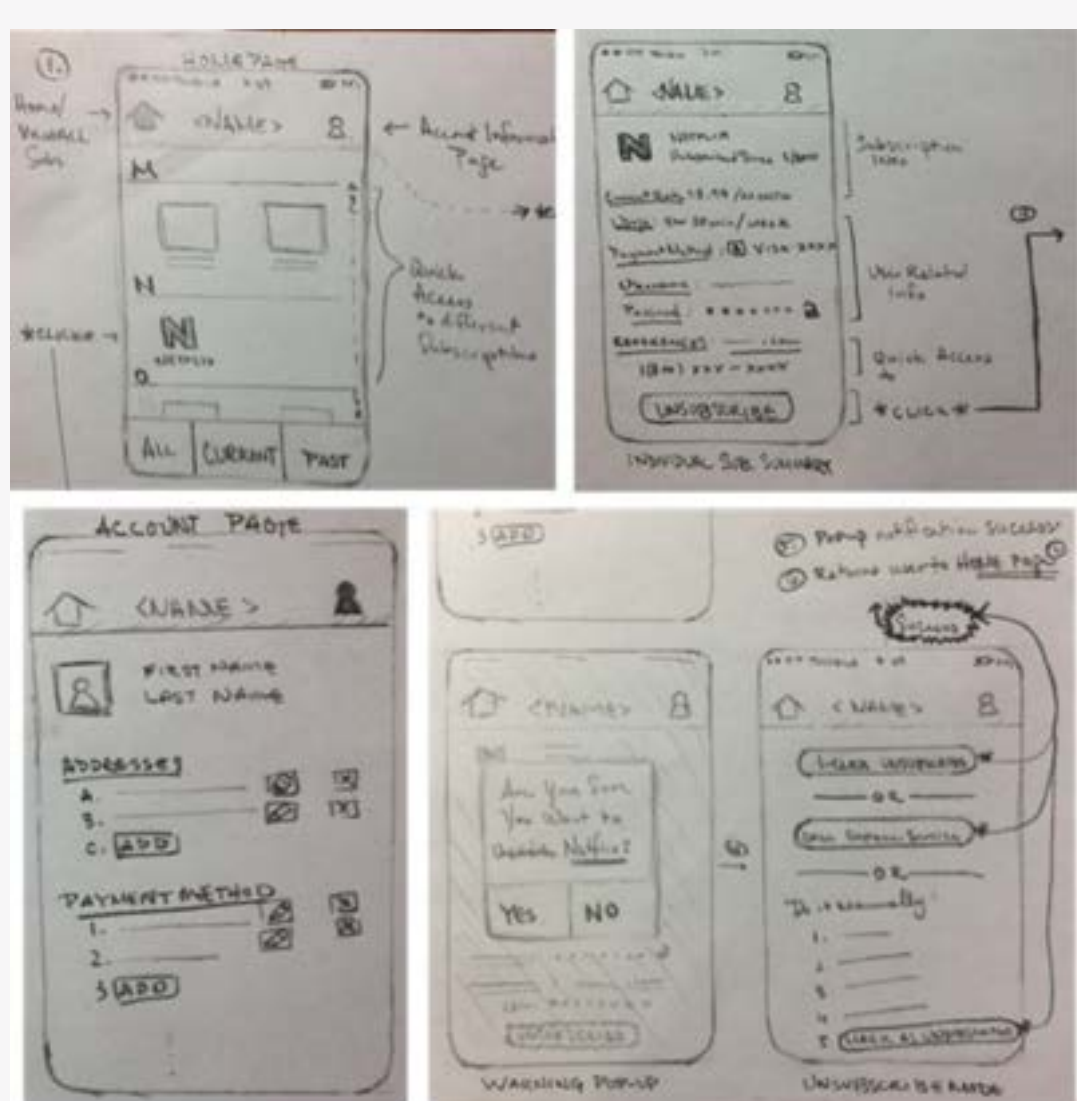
①.
HOME PAGE
Home/ View All Subs
<NAME>
8
← Account Information Page
M
N
NETFLIX
O
Quick Access to different Subscriptions
*CLICK →
ALL
CURRENT
PAST

<NAME>
8
NETFLIX
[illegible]
Subscription Info
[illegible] 13.99 /month
Usage: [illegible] / week
Payment Method: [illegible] VISA XXXX
Username: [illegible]
Password: ••••••••
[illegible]
(800) XXX - XXXX
User Related Info
Quick Access
UNSUBSCRIBE
*CLICK*
②
INDIVIDUAL SUB SUMMARY

ACCOUNT PAGE
<NAME>
FIRST NAME
LAST NAME
ADDRESSES
A.
B.
C. ADD
PAYMENT METHOD
1.
2.
3 ADD

3 ADD
④ Popup notification success
⑤ Returns user to HOME PAGE ①
Success
<NAME>
8
Are You Sure You Want to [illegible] Netflix?
YES
NO
UNSUBSCRIBE
③
<NAME>
8
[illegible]
— OR —
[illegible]
— OR —
"Do it manually"
1.
2.
3.
4.
5. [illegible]
WARNING POPUP
UNSUBSCRIBE MODE